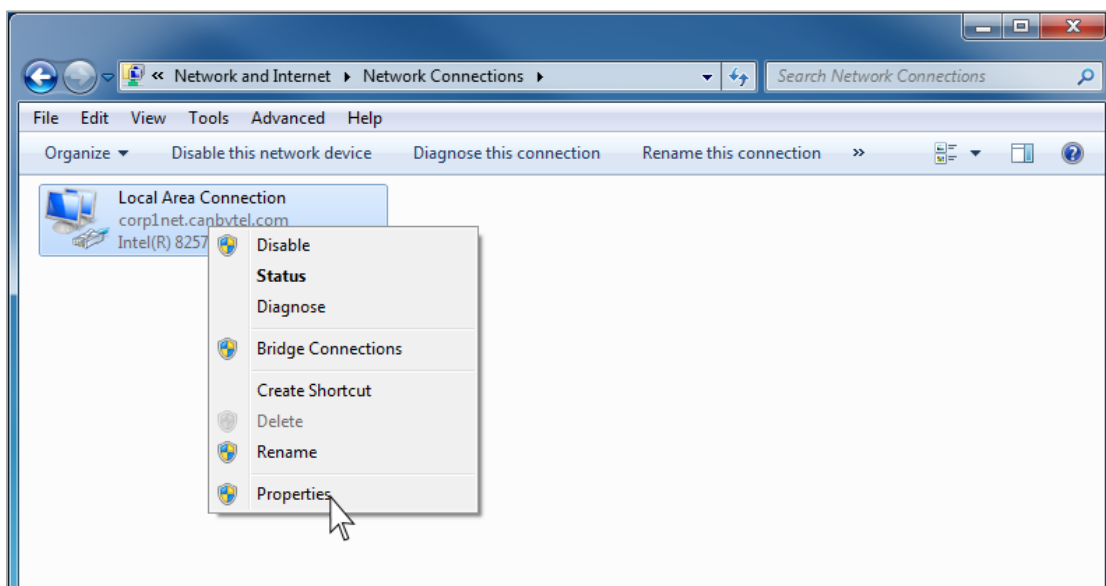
« Network and Internet ▸ Network Connections ▸

Search Network Connections

File Edit View Tools Advanced Help

Organize ▾ Disable this network device Diagnose this connection Rename this connection »

Local Area Connection
corp1net.canbytel.com
Intel(R) 8257

Disable
Status
Diagnose
Bridge Connections
Create Shortcut
Delete
Rename
Properties